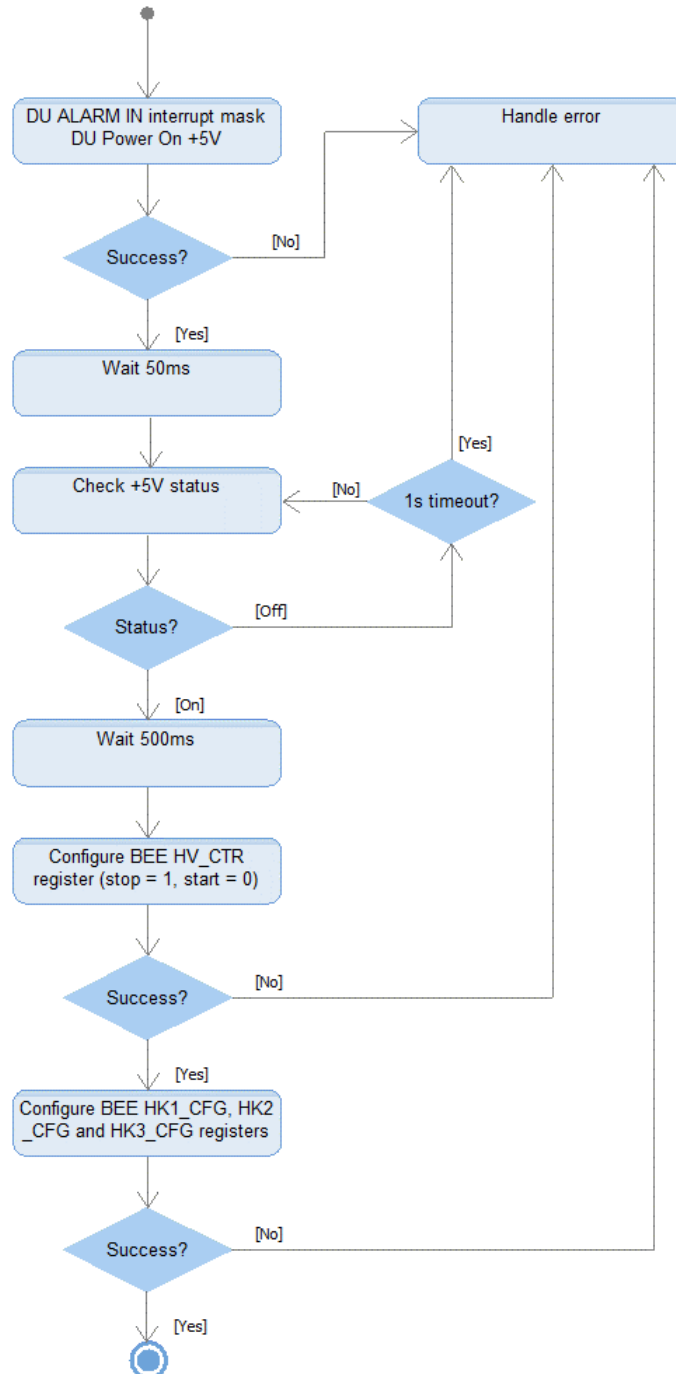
DU ALARM IN interrupt mask
DU Power On +5V

Handle error

Success?

[No]

[Yes]

Wait 50ms

[Yes]

Check +5V status

[No]

1s timeout?

Status?

[Off]

[On]

Wait 500ms

Configure BEE HV_CTR register (stop = 1, start = 0)

Success?

[No]

[Yes]

Configure BEE HK1_CFG, HK2_CFG and HK3_CFG registers

Success?

[No]

[Yes]